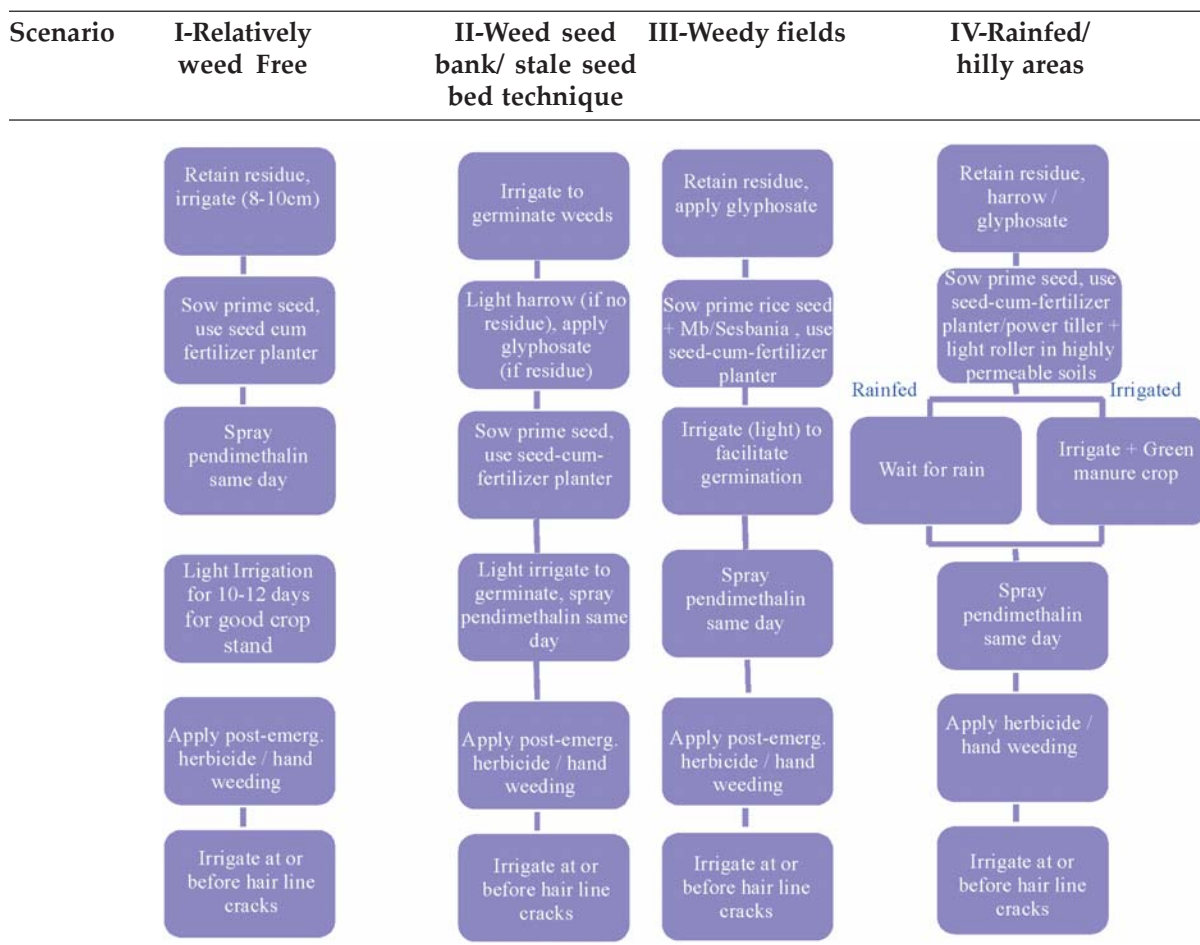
| Scenario | I-Relatively weed Free | II-Weed seed bank/ stale seed bed technique | III-Weedy fields | IV-Rainfed/ hilly areas |
|---|---|---|---|---|

Retain residue, irrigate (8-10cm)

Sow prime seed, use seed cum fertilizer planter

Spray pendimethalin same day

Light Irrigation for 10-12 days for good crop stand

Apply post-emerg. herbicide / hand weeding

Irrigate at or before hair line cracks

Irrigate to germinate weeds

Light harrow (if no residue), apply glyphosate (if residue)

Sow prime seed, use seed-cum-fertilizer planter

Light irrigate to germinate, spray pendimethalin same day

Apply post-emerg. herbicide / hand weeding

Irrigate at or before hair line cracks

Retain residue, apply glyphosate

Sow prime rice seed + Mb/Sesbania , use seed-cum-fertilizer planter

Irrigate (light) to facilitate germination

Spray pendimethalin same day

Apply post-emerg. herbicide / hand weeding

Irrigate at or before hair line cracks

Retain residue, harrow / glyphosate

Sow prime seed, use seed-cum-fertilizer planter/power tiller + light roller in highly permeable soils

Rainfed

Irrigated

Wait for rain

Irrigate + Green manure crop

Spray pendimethalin same day

Apply herbicide / hand weeding

Irrigate at or before hair line cracks